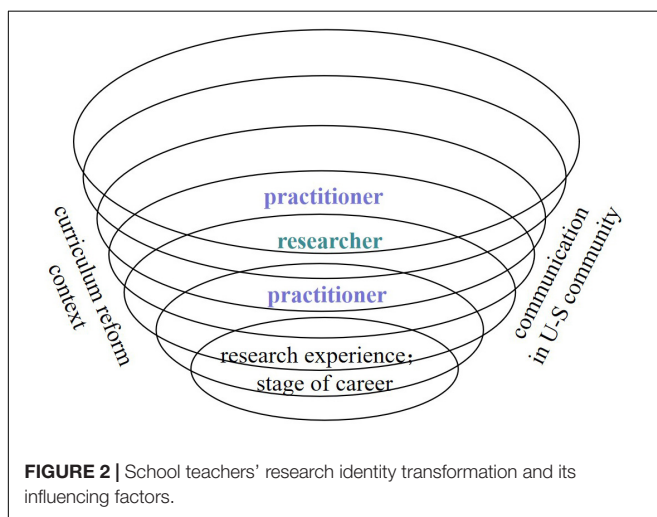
curriculum reform context

practitioner

researcher

practitioner

research experience; stage of career

communication in U-S community

**FIGURE 2 |** School teachers' research identity transformation and its influencing factors.